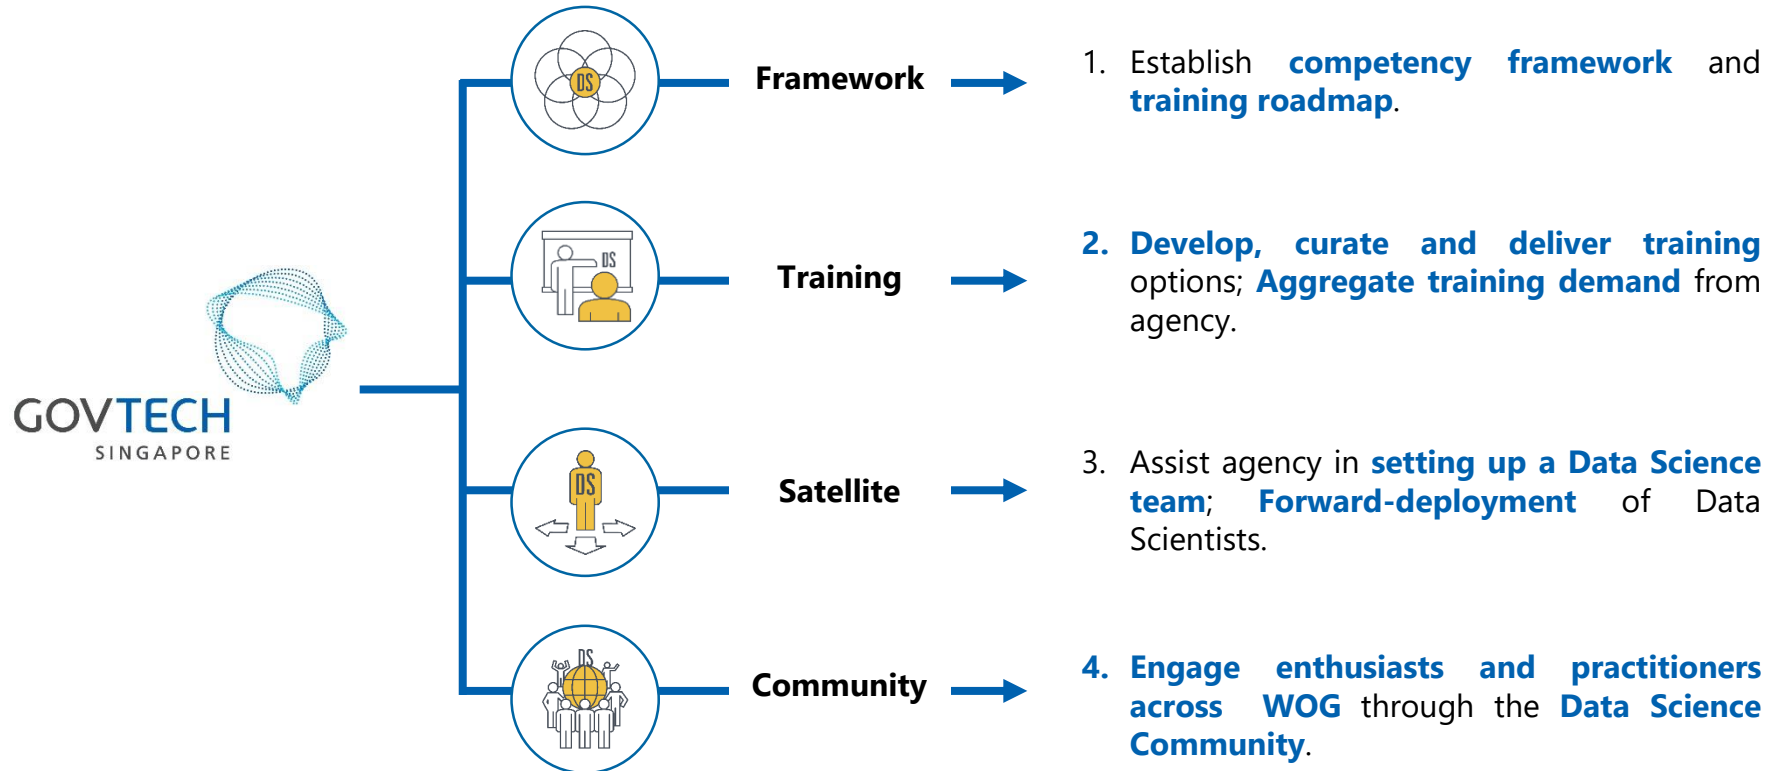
GOVTECH
SINGAPORE

DS
Framework

1. Establish competency framework and training roadmap.

DS
Training

2. Develop, curate and deliver training options; Aggregate training demand from agency.

DS
Satellite

3. Assist agency in setting up a Data Science team; Forward-deployment of Data Scientists.

DS
Community

4. Engage enthusiasts and practitioners across WOG through the Data Science Community.